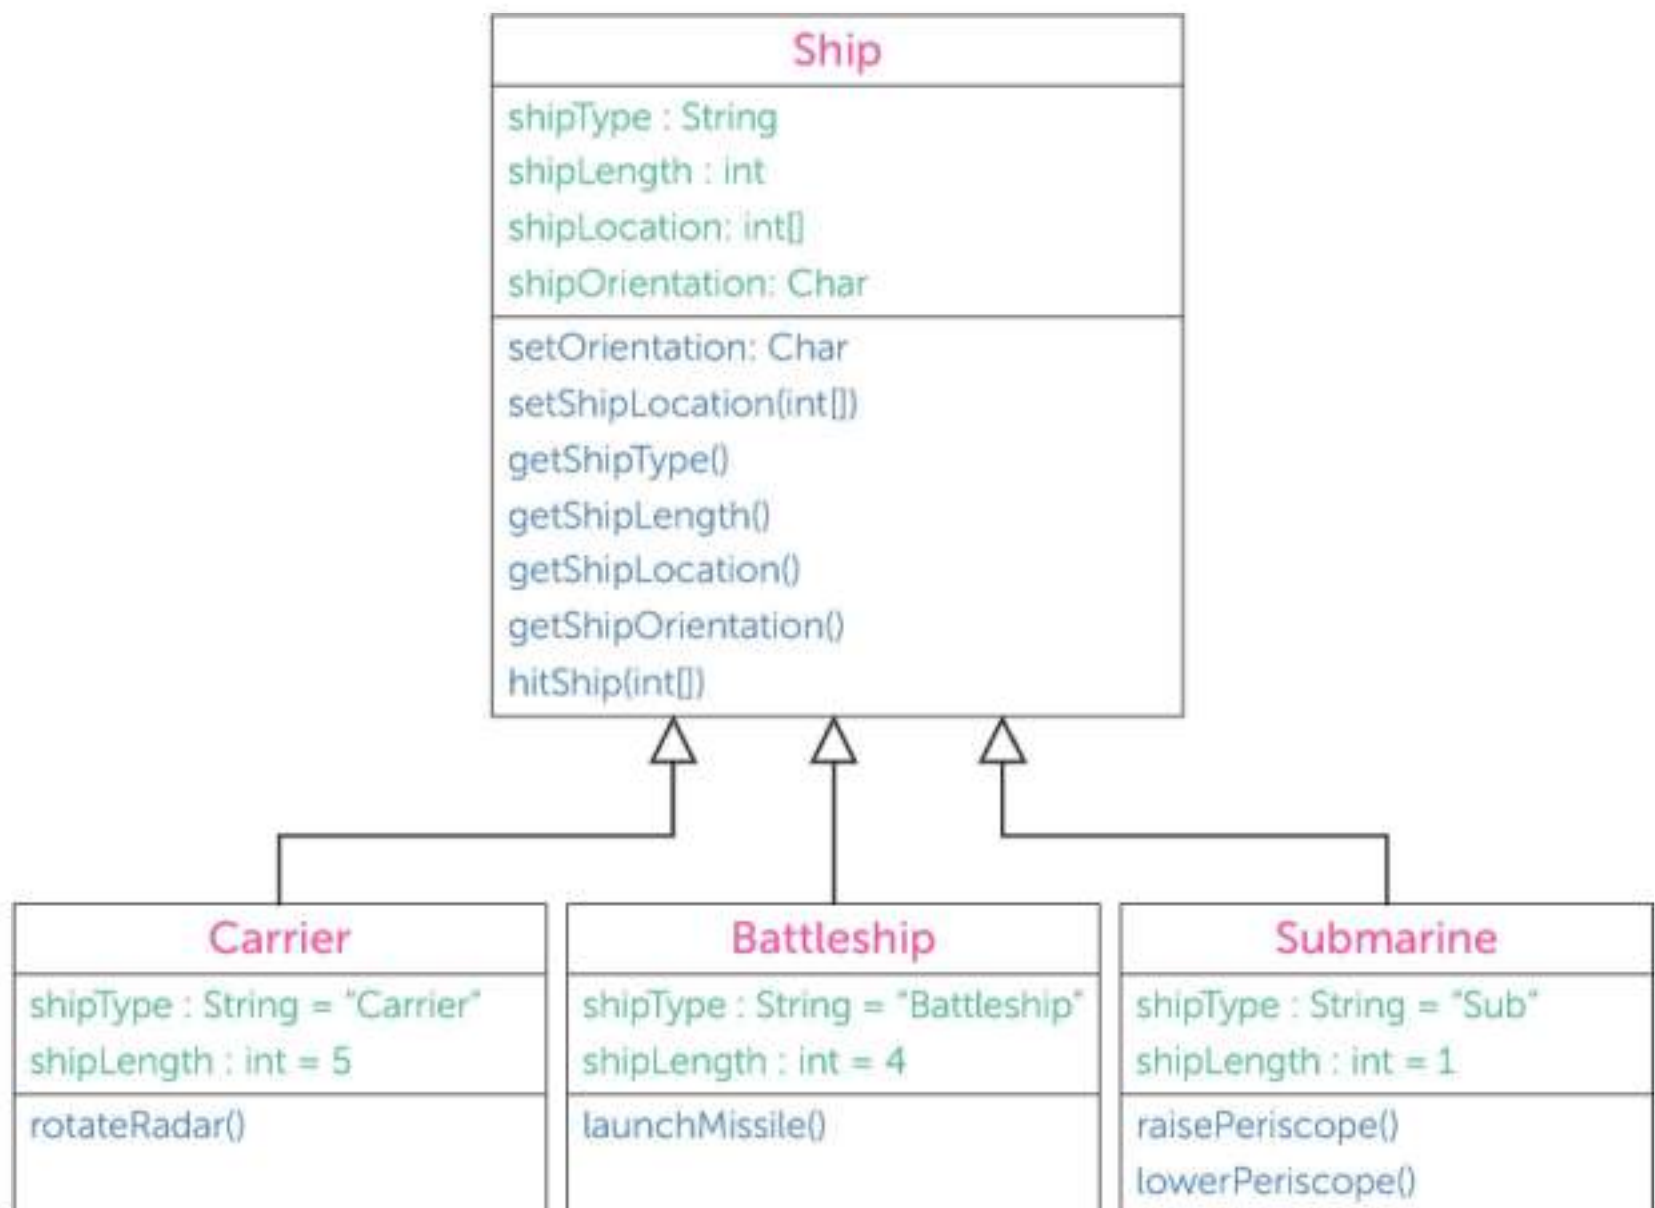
Ship

shipType : String
shipLength : int
shipLocation: int[]
shipOrientation: Char

setOrientation: Char
setShipLocation(int[])
getShipType()
getShipLength()
getShipLocation()
getShipOrientation()
hitShip(int[])

Carrier

shipType : String = "Carrier"
shipLength : int = 5

rotateRadar()

Battleship

shipType : String = "Battleship"
shipLength : int = 4

launchMissile()

Submarine

shipType : String = "Sub"
shipLength : int = 1

raisePeriscope()
lowerPeriscope()